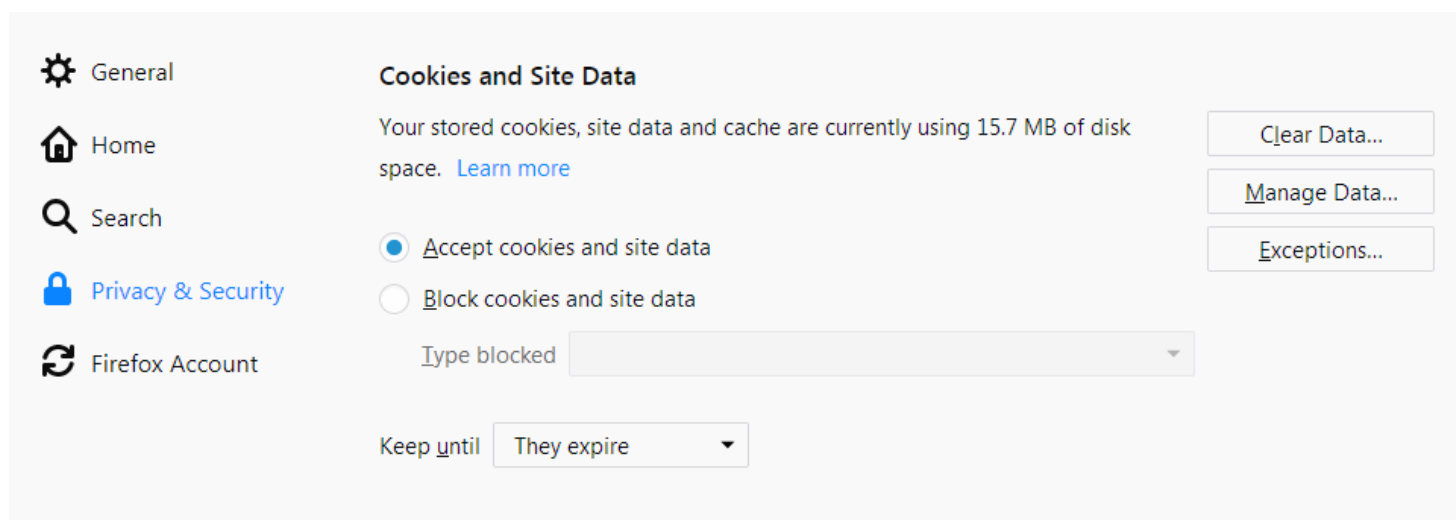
General

Home

Search

Privacy & Security

Firefox Account

Cookies and Site Data

Your stored cookies, site data and cache are currently using 15.7 MB of disk space. Learn more

Clear Data...

Manage Data...

Exceptions...

Accept cookies and site data

Block cookies and site data

Type blocked

Keep until They expire